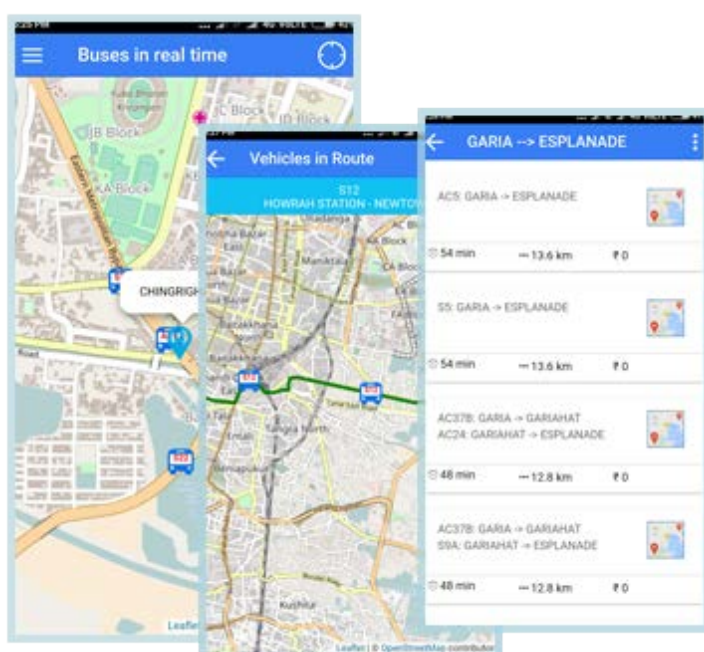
Buses in real time

C Block
JB Block
KA Block
CHINGRIGH
Road
Leaflet

Vehicles in Route

S12
HOWRAH STATION - NEWTO

Leaflet | © OpenStreetMap contributor

GARIA --> ESPLANADE

AC5: GARIA → ESPLANADE
54 min — 13.6 km ₹ 0

S5: GARIA → ESPLANADE
54 min — 13.6 km ₹ 0

AC37B: GARIA → GARIAHAT
AC24: GARIAHAT → ESPLANADE
48 min — 12.8 km ₹ 0

AC37B: GARIA → GARIAHAT
S9A: GARIAHAT → ESPLANADE
48 min — 12.8 km ₹ 0